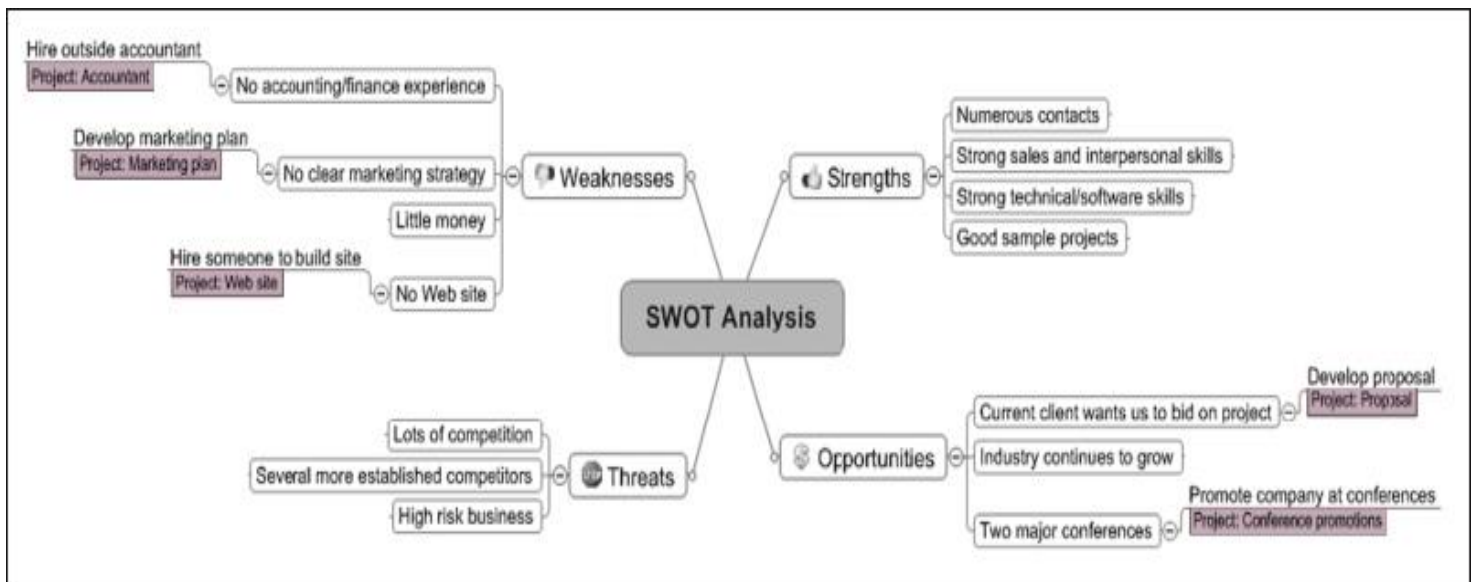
SWOT Analysis

Weaknesses

No accounting/finance experience

Hire outside accountant

Project: Accountant

No clear marketing strategy

Develop marketing plan

Project: Marketing plan

Little money

No Web site

Hire someone to build site

Project: Web site

Strengths

Numerous contacts

Strong sales and interpersonal skills

Strong technical/software skills

Good sample projects

Threats

Lots of competition

Several more established competitors

High risk business

Opportunities

Current client wants us to bid on project

Develop proposal

Project: Proposal

Industry continues to grow

Two major conferences

Promote company at conferences

Project: Conference promotions